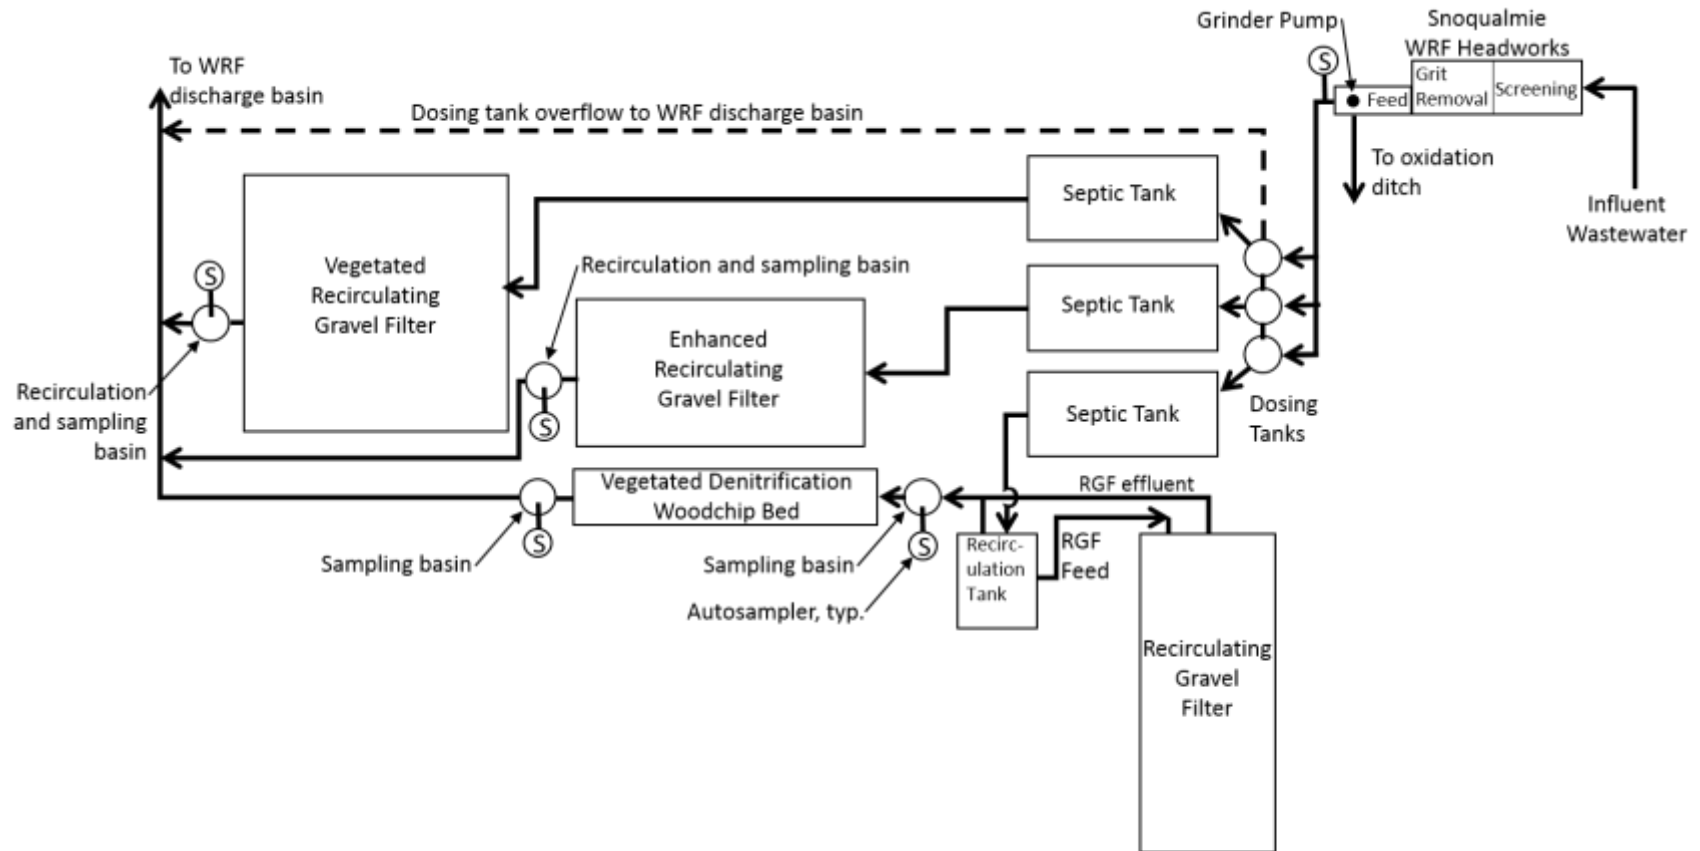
Grinder Pump

Snoqualmie WRF Headworks

S

Feed

Grit Removal

Screening

To WRF discharge basin

Dosing tank overflow to WRF discharge basin

To oxidation ditch

Influent Wastewater

Septic Tank

Vegetated Recirculating Gravel Filter

S

Recirculation and sampling basin

Septic Tank

Enhanced Recirculating Gravel Filter

Recirculation and sampling basin

S

Septic Tank

Dosing Tanks

Vegetated Denitrification Woodchip Bed

RGF effluent

Sampling basin

S

Sampling basin

S

Autosampler, typ.

Recirc-ulation Tank

RGF Feed

Recirculating Gravel Filter